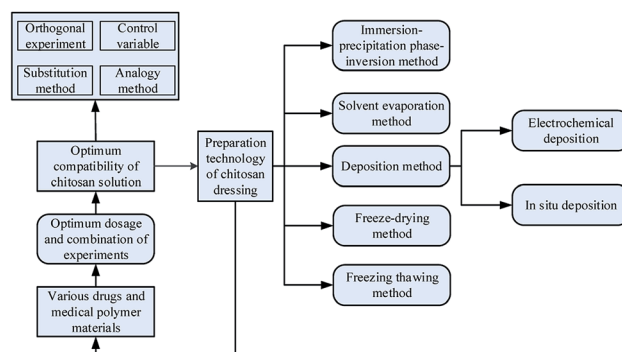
Orthogonal experiment

Control variable

Substitution method

Analogy method

Optimum compatibility of chitosan solution

Optimum dosage and combination of experiments

Various drugs and medical polymer materials

Preparation technology of chitosan dressing

Immersion-precipitation phase-inversion method

Solvent evaporation method

Deposition method

Freeze-drying method

Freezing thawing method

Electrochemical deposition

In situ deposition